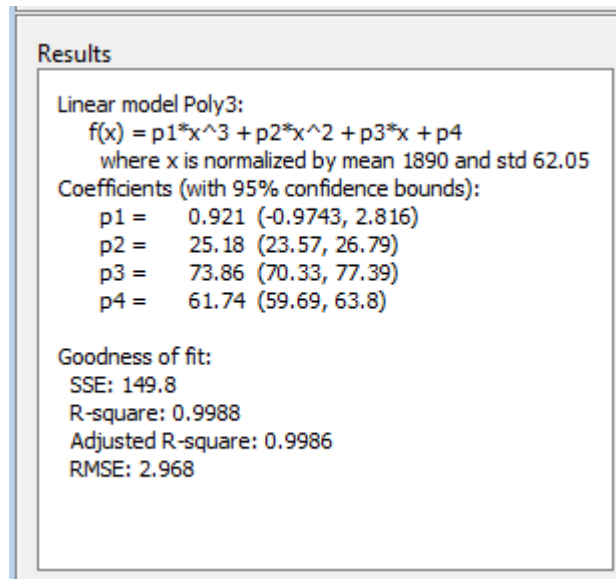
Results

Linear model Poly3:
f(x) = p1*x^3 + p2*x^2 + p3*x + p4
where x is normalized by mean 1890 and std 62.05
Coefficients (with 95% confidence bounds):
p1 = 0.921 (-0.9743, 2.816)
p2 = 25.18 (23.57, 26.79)
p3 = 73.86 (70.33, 77.39)
p4 = 61.74 (59.69, 63.8)

Goodness of fit:
SSE: 149.8
R-square: 0.9988
Adjusted R-square: 0.9986
RMSE: 2.968